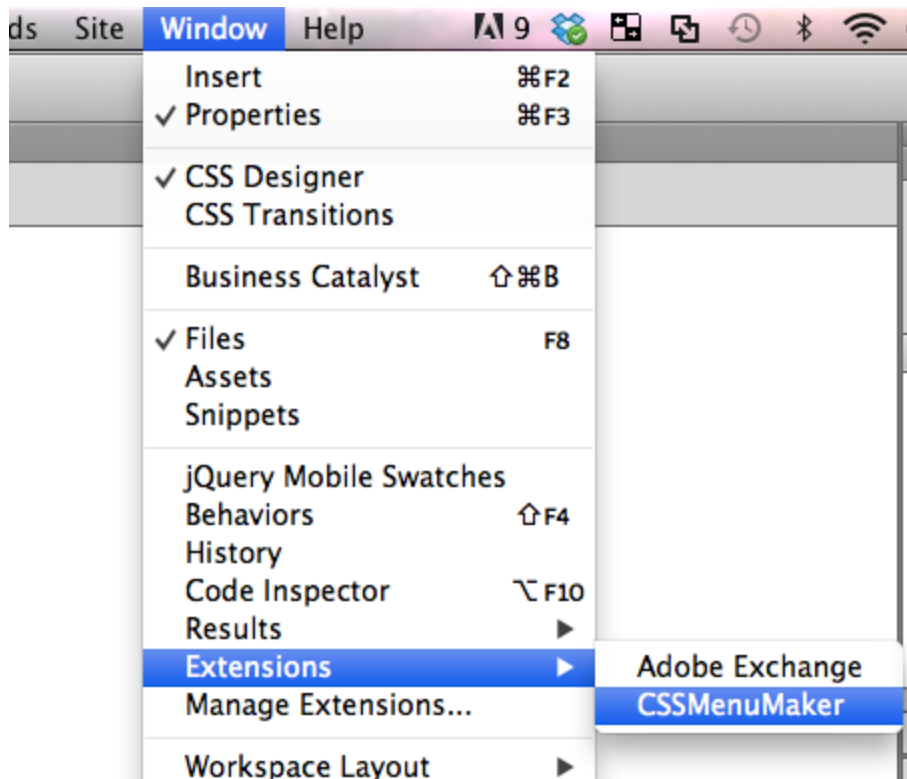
ds Site Window Help 9

Insert ⌘F2
✓ Properties ⌘F3

✓ CSS Designer
CSS Transitions

Business Catalyst ⇧⌘B

✓ Files F8
Assets
Snippets

jQuery Mobile Swatches
Behaviors ⇧F4
History
Code Inspector ⌥F10
Results
Extensions
Manage Extensions...

Workspace Layout

Adobe Exchange
CSSMenuMaker